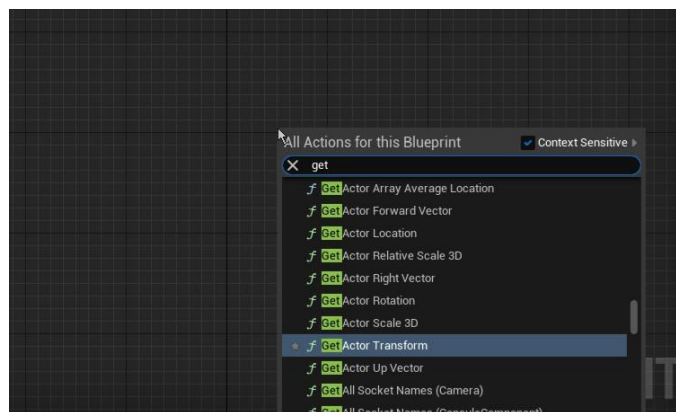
All Actions for this Blueprint
Context Sensitive
get
GetActor Array Average Location
GetActor Forward Vector
GetActor Location
GetActor Relative Scale 3D
GetActor Right Vector
GetActor Rotation
GetActor Scale 3D
GetActor Transform
GetActor Up Vector
GetAll Socket Names (Camera)
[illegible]